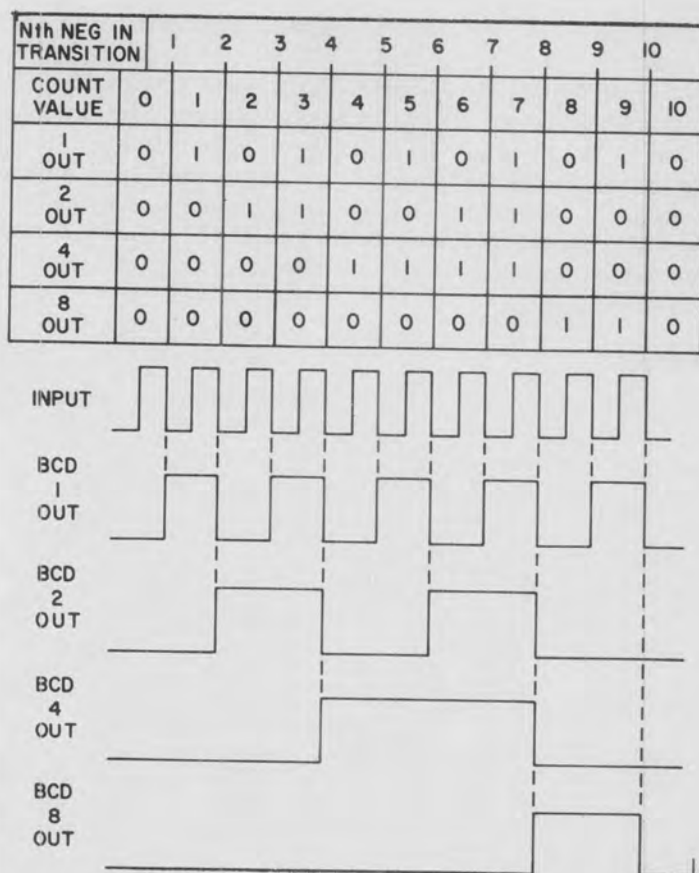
| Nth NEG IN TRANSITION | | 1 | 2 | 3 | 4 | 5 | 6 | 7 | 8 | 9 | 10 |
|---|---|---|---|---|---|---|---|---|---|---|---|
| COUNT VALUE | 0 | 1 | 2 | 3 | 4 | 5 | 6 | 7 | 8 | 9 | 10 |
| 1 OUT | 0 | 1 | 0 | 1 | 0 | 1 | 0 | 1 | 0 | 1 | 0 |
| 2 OUT | 0 | 0 | 1 | 1 | 0 | 0 | 1 | 1 | 0 | 0 | 0 |
| 4 OUT | 0 | 0 | 0 | 0 | 1 | 1 | 1 | 1 | 0 | 0 | 0 |
| 8 OUT | 0 | 0 | 0 | 0 | 0 | 0 | 0 | 0 | 1 | 1 | 0 |

INPUT

BCD 1 OUT

BCD 2 OUT

BCD 4 OUT

BCD 8 OUT